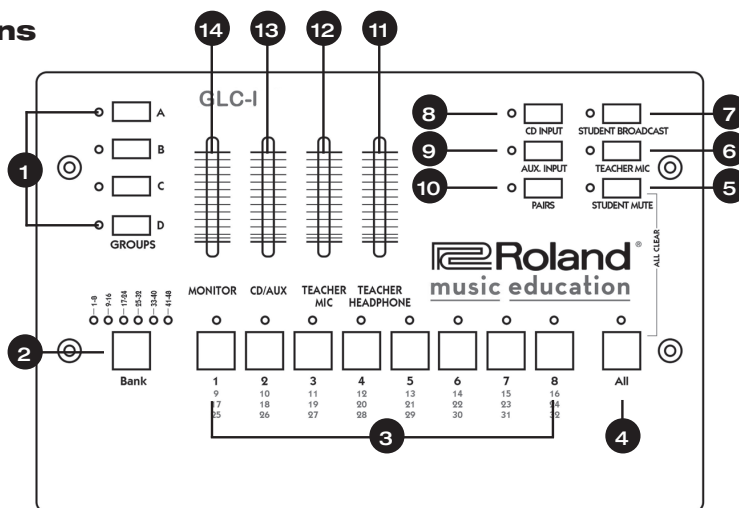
ns

14 13 12 11

GLC-I

1

A
B
C
D
GROUPS

8 CD INPUT
9 AUX. INPUT
10 PAIRS

STUDENT BROADCAST 7
TEACHER MIC 6
STUDENT MUTE 5

ALL CLEAR

Roland®
music education

1-8 9-16 17-24 25-32 33-40 41-48

2 Bank

MONITOR CD/AUX TEACHER MIC TEACHER HEADPHONE

1 9 17 25
2 10 18 26
3 11 19 27
4 12 20 28
5 13 21 29
6 14 22 30
7 15 23 31
8 16 24 32

All

3

4